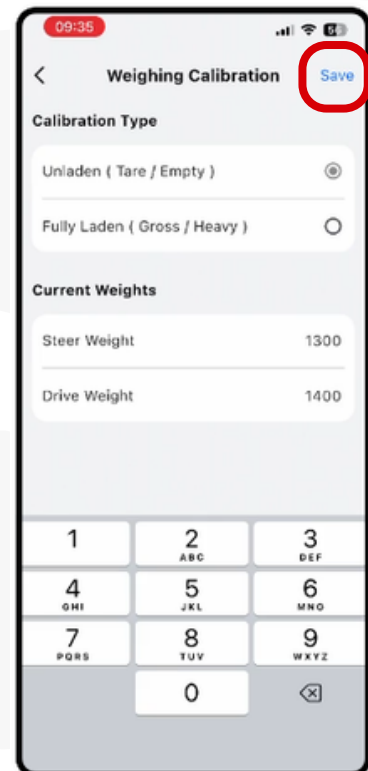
09:35

Weighing Calibration

Save

Calibration Type

Unladen ( Tare / Empty )

Fully Laden ( Gross / Heavy )

Current Weights

Steer Weight 1300

Drive Weight 1400

1
2 ABC
3 DEF
4 GHI
5 JKL
6 MNO
7 PQRS
8 TUV
9 WXYZ
0